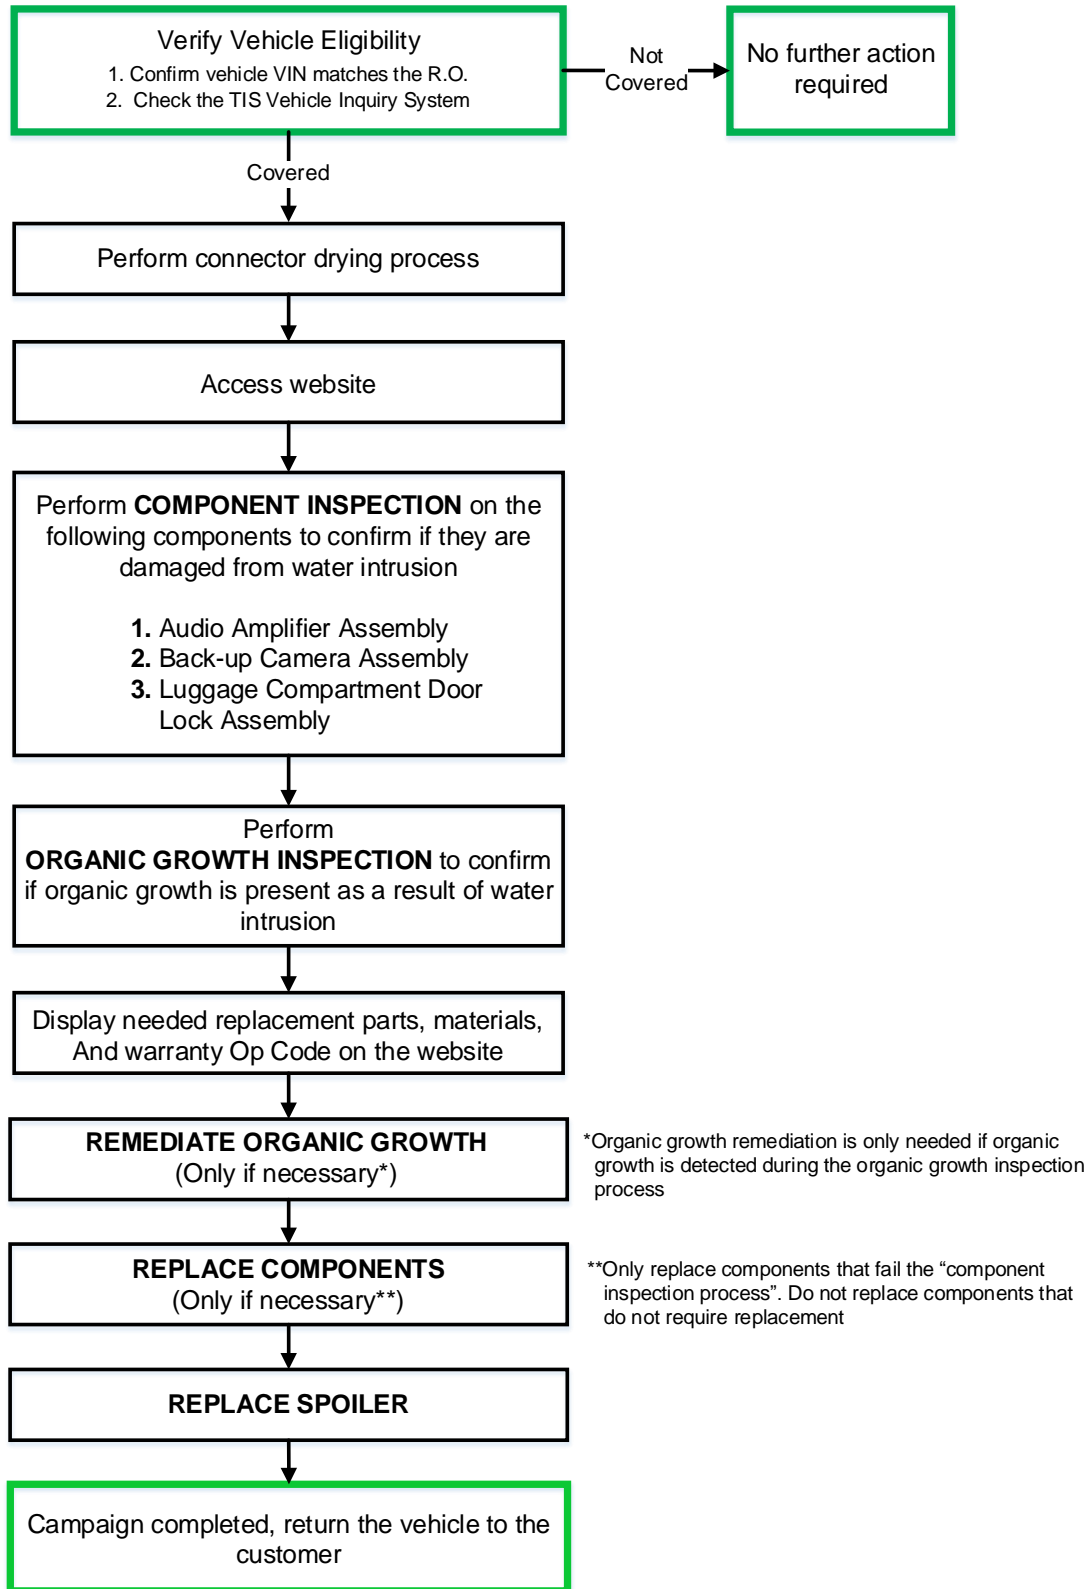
Verify Vehicle Eligibility
1. Confirm vehicle VIN matches the R.O.
2. Check the TIS Vehicle Inquiry System

Not Covered

No further action required

Covered

Perform connector drying process

Access website

Perform **COMPONENT INSPECTION** on the following components to confirm if they are damaged from water intrusion

**1.** Audio Amplifier Assembly
**2.** Back-up Camera Assembly
**3.** Luggage Compartment Door Lock Assembly

Perform **ORGANIC GROWTH INSPECTION** to confirm if organic growth is present as a result of water intrusion

Display needed replacement parts, materials, And warranty Op Code on the website

**REMEDIATE ORGANIC GROWTH**
(Only if necessary*)

*Organic growth remediation is only needed if organic growth is detected during the organic growth inspection process

**REPLACE COMPONENTS**
(Only if necessary**)

**Only replace components that fail the “component inspection process”. Do not replace components that do not require replacement

**REPLACE SPOILER**

Campaign completed, return the vehicle to the customer